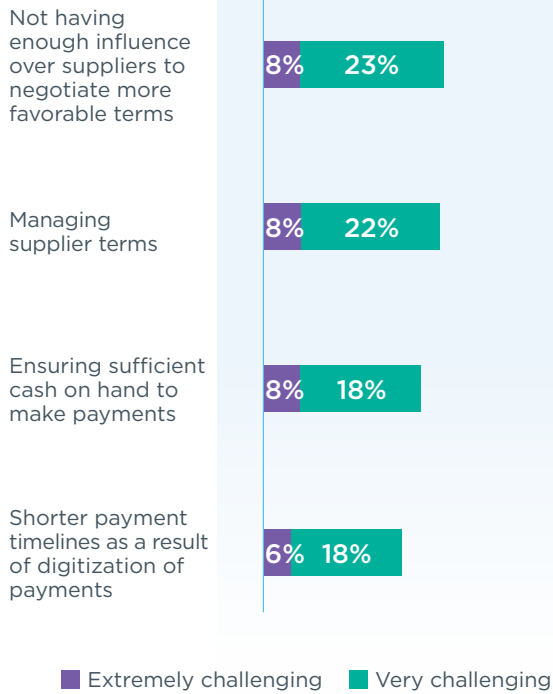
Not having enough influence over suppliers to negotiate more favorable terms

8% 23%

Managing supplier terms

8% 22%

Ensuring sufficient cash on hand to make payments

8% 18%

Shorter payment timelines as a result of digitization of payments

6% 18%

Extremely challenging Very challenging